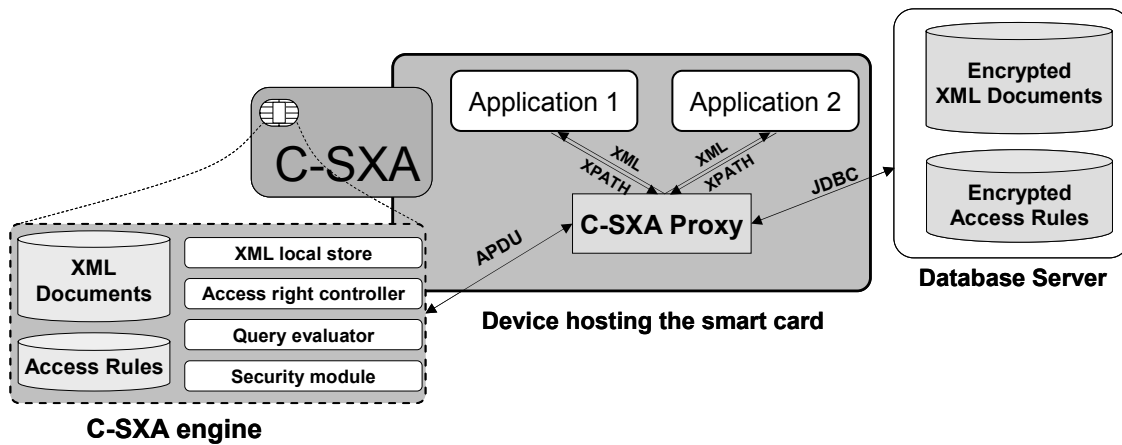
C-SXA

Application 1

Application 2

XML
XPATH

XML
XPATH

C-SXA Proxy

JDBC

APDU

Encrypted XML Documents

Encrypted Access Rules

Database Server

XML Documents

Access Rules

XML local store

Access right controller

Query evaluator

Security module

Device hosting the smart card

C-SXA engine